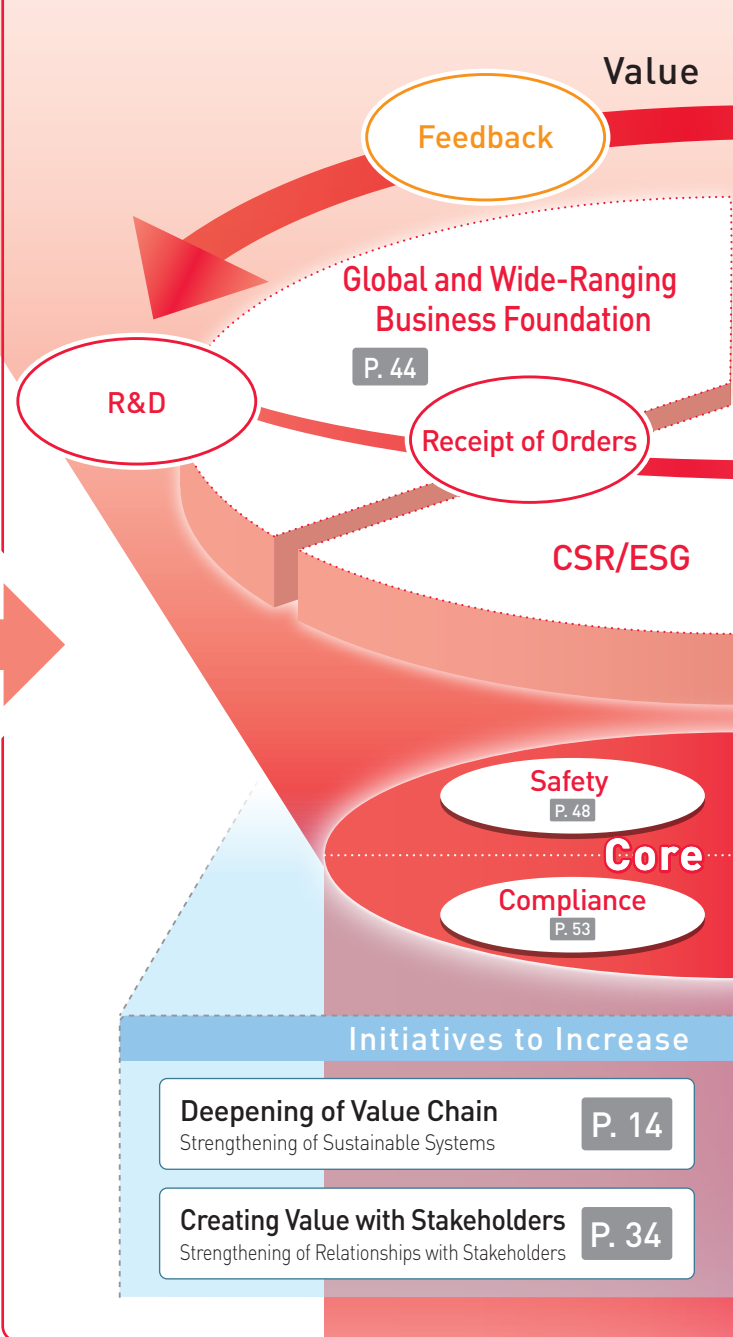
Value

Feedback

Global and Wide-Ranging Business Foundation

P. 44

R&D

Receipt of Orders

CSR/ESG

Safety
P. 48

Core

Compliance
P. 53

Initiatives to Increase

Deepening of Value Chain
Strengthening of Sustainable Systems
P. 14

Creating Value with Stakeholders
Strengthening of Relationships with Stakeholders
P. 34